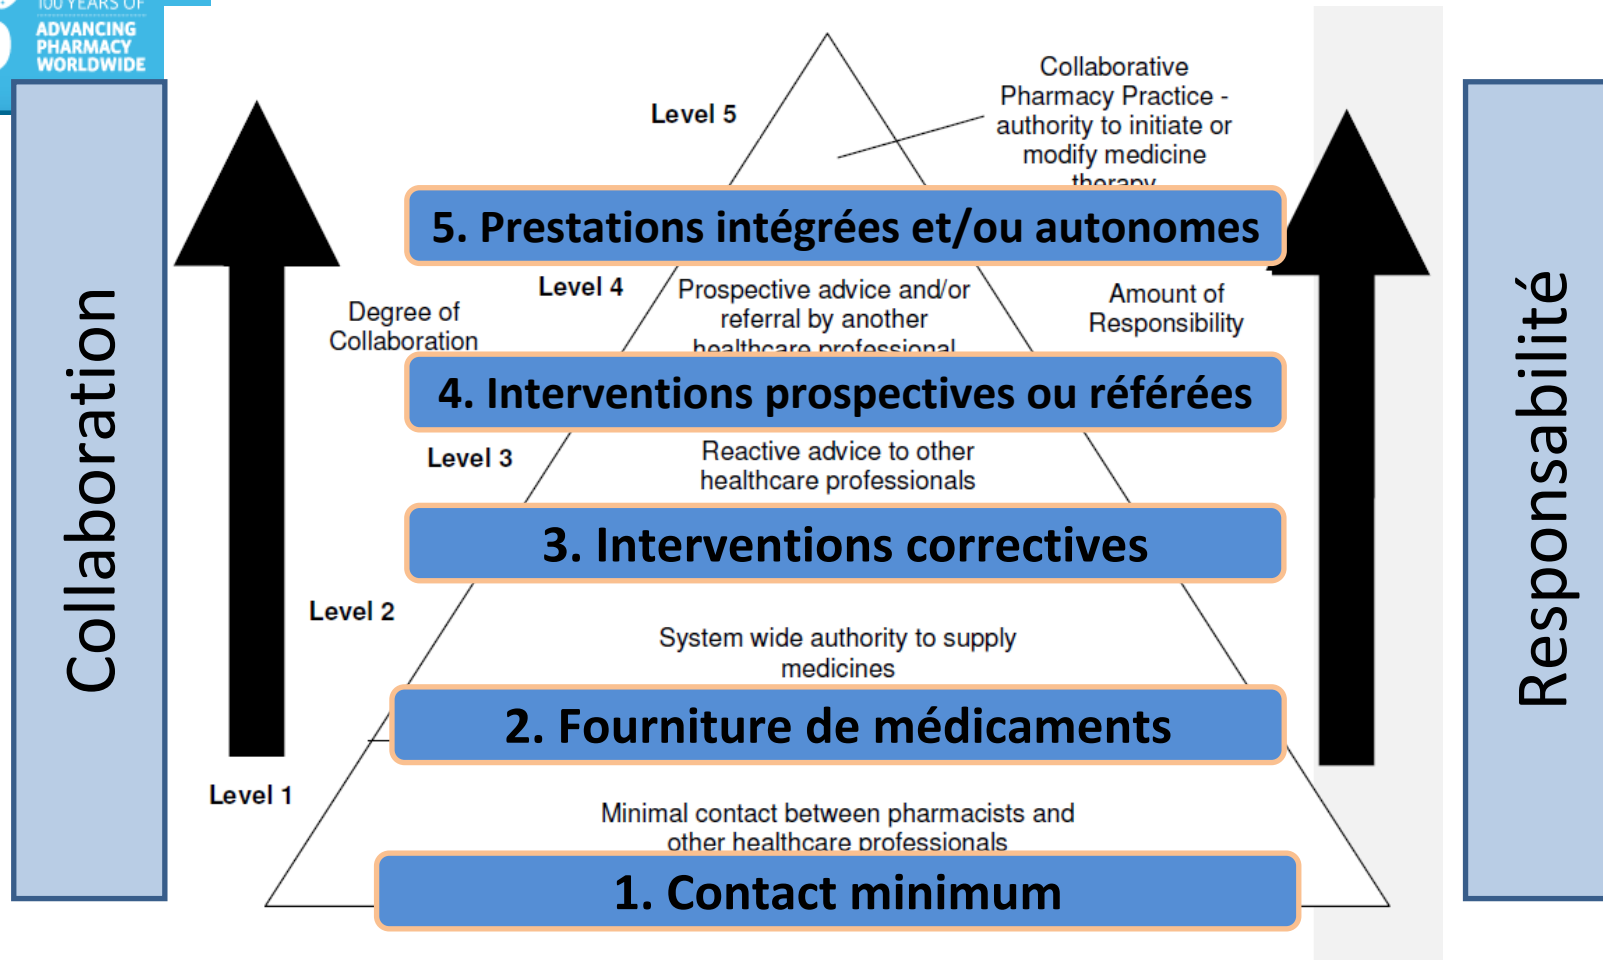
100 YEARS OF
ADVANCING PHARMACY WORLDWIDE

Collaboration

Responsabilité

Level 5

Collaborative Pharmacy Practice - authority to initiate or modify medicine therapy

5. Prestations intégrées et/ou autonomes

Level 4

Degree of Collaboration

Prospective advice and/or referral by another healthcare professional

Amount of Responsibility

4. Interventions prospectives ou référées

Level 3

Reactive advice to other healthcare professionals

3. Interventions correctives

Level 2

System wide authority to supply medicines

2. Fourniture de médicaments

Level 1

Minimal contact between pharmacists and other healthcare professionals

1. Contact minimum